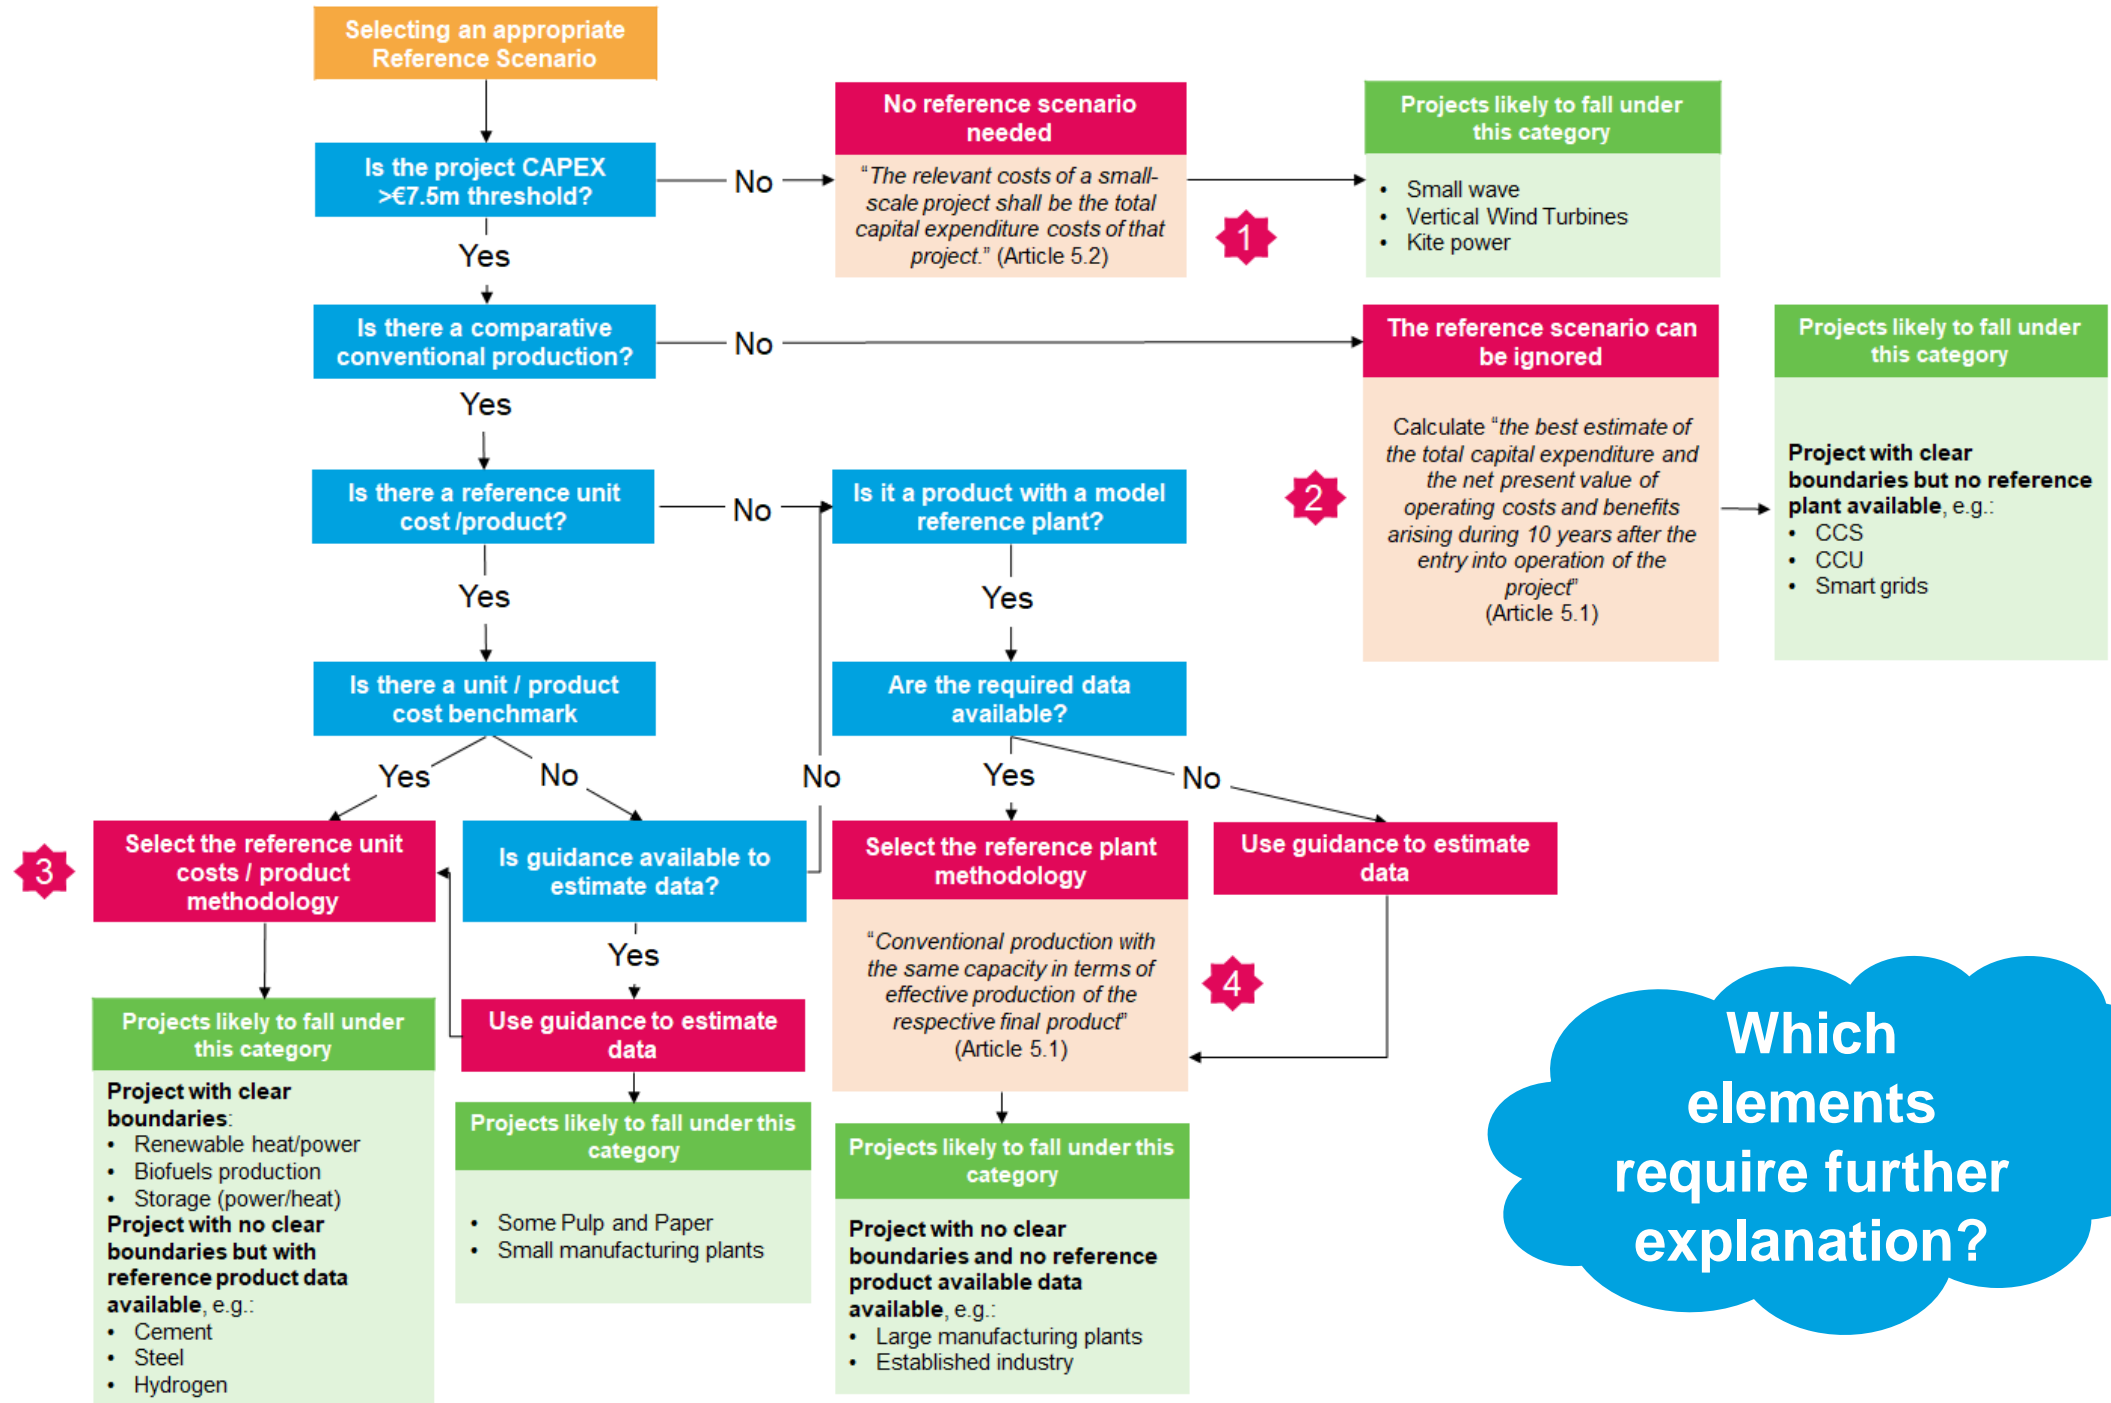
Selecting an appropriate Reference Scenario

Is the project CAPEX >€7.5m threshold?

No

No reference scenario needed

"The relevant costs of a small-scale project shall be the total capital expenditure costs of that project." (Article 5.2)

1

Projects likely to fall under this category

• Small wave
• Vertical Wind Turbines
• Kite power

Yes

Is there a comparative conventional production?

No

The reference scenario can be ignored

Calculate "the best estimate of the total capital expenditure and the net present value of operating costs and benefits arising during 10 years after the entry into operation of the project" (Article 5.1)

2

Projects likely to fall under this category

Project with clear boundaries but no reference plant available, e.g.:
• CCS
• CCU
• Smart grids

Yes

Is there a reference unit cost /product?

No

Is it a product with a model reference plant?

Yes

Yes

Is there a unit / product cost benchmark

Are the required data available?

Yes

No

No

Yes

No

3

Select the reference unit costs / product methodology

Is guidance available to estimate data?

Select the reference plant methodology

Use guidance to estimate data

"Conventional production with the same capacity in terms of effective production of the respective final product" (Article 5.1)

4

Yes

Projects likely to fall under this category

Project with clear boundaries:
• Renewable heat/power
• Biofuels production
• Storage (power/heat)
Project with no clear boundaries but with reference product data available, e.g.:
• Cement
• Steel
• Hydrogen

Use guidance to estimate data

Projects likely to fall under this category

• Some Pulp and Paper
• Small manufacturing plants

Projects likely to fall under this category

Project with no clear boundaries and no reference product available data available, e.g.:
• Large manufacturing plants
• Established industry

Which elements require further explanation?